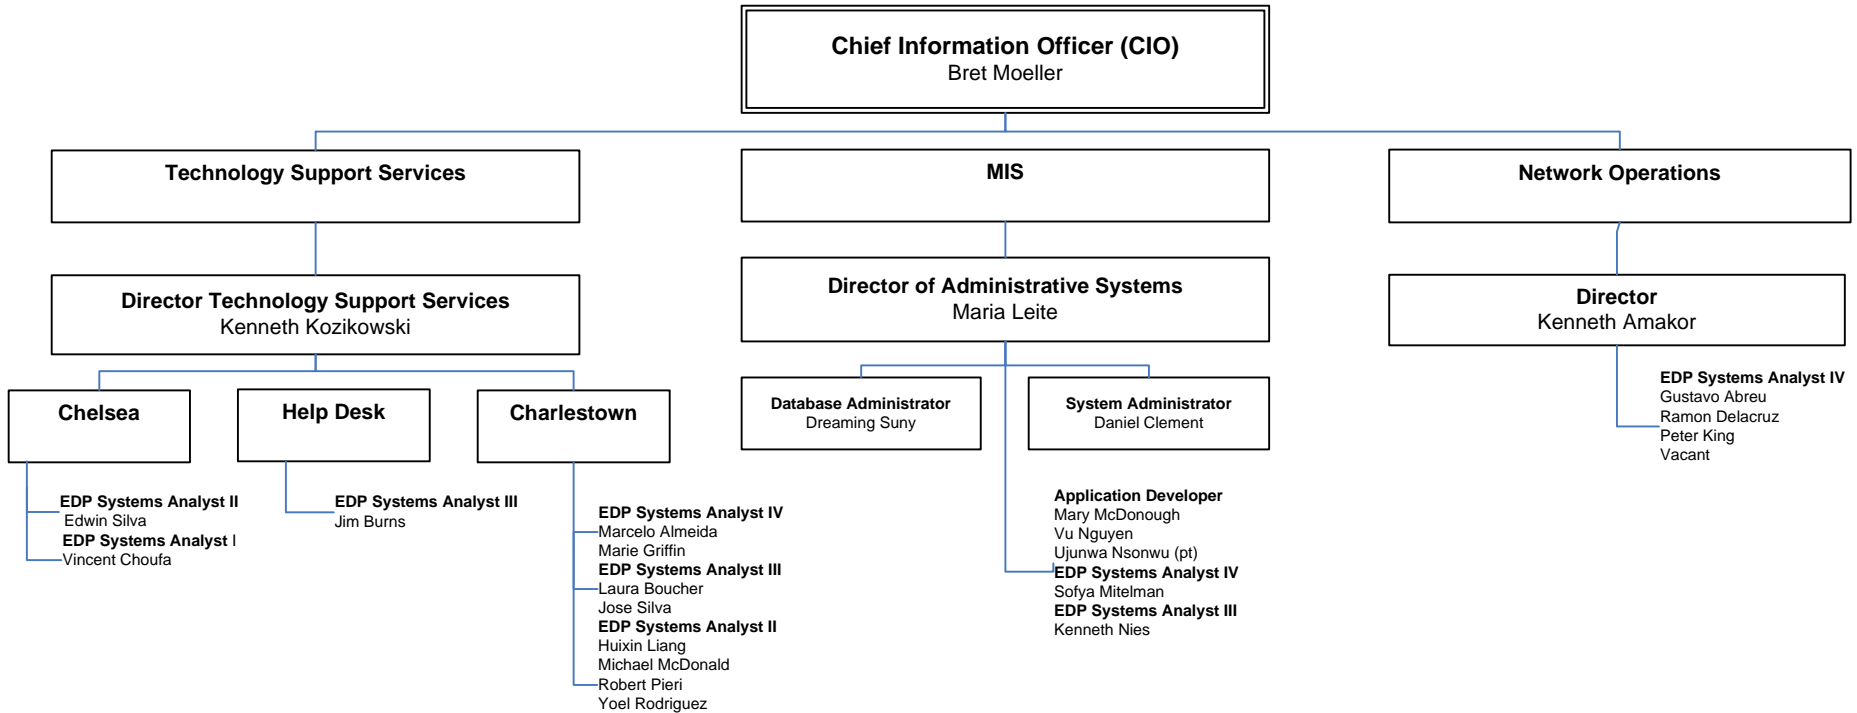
Chief Information Officer (CIO)
Bret Moeller

Technology Support Services

MIS

Network Operations

Director Technology Support Services
Kenneth Kozikowski

Director of Administrative Systems
Maria Leite

Director
Kenneth Amakor

Chelsea

Help Desk

Charlestown

Database Administrator
Dreaming Suny

System Administrator
Daniel Clement

EDP Systems Analyst IV
Gustavo Abreu
Ramon Delacruz
Peter King
Vacant

EDP Systems Analyst II
Edwin Silva
EDP Systems Analyst I
Vincent Choufa

EDP Systems Analyst III
Jim Burns

EDP Systems Analyst IV
Marcelo Almeida
Marie Griffin
EDP Systems Analyst III
Laura Boucher
Jose Silva
EDP Systems Analyst II
Huixin Liang
Michael McDonald
Robert Pieri
Yoel Rodriguez

Application Developer
Mary McDonough
Vu Nguyen
Ujunwa Nsonwu (pt)
EDP Systems Analyst IV
Sofya Mitelman
EDP Systems Analyst III
Kenneth Nies